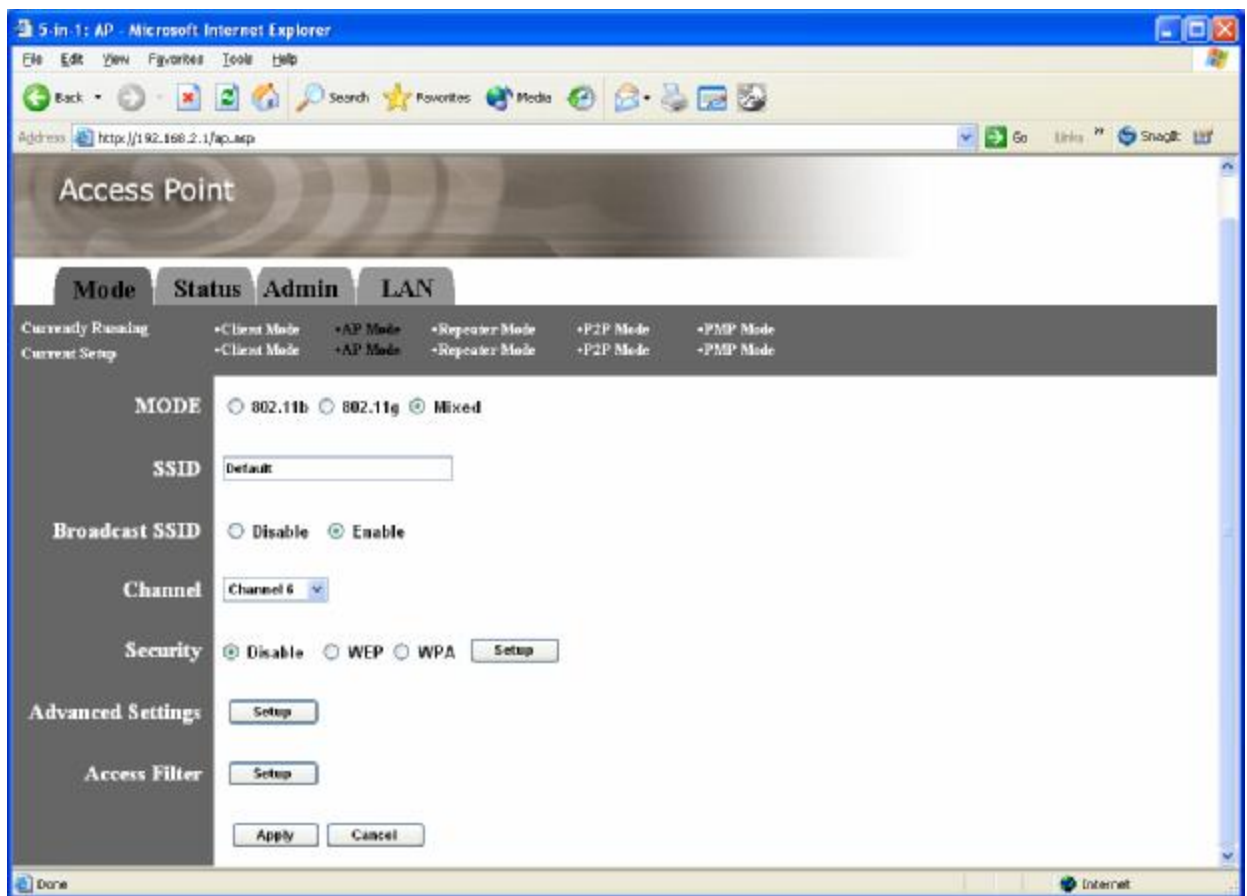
5-in-1: AP - Microsoft Internet Explorer

File Edit View Favorites Tools Help

Back Search Favorites Media

Address http://192.168.2.1/ap.asp

Go Links SnagIt

Access Point

Mode Status Admin LAN

Currently Running •Client Mode •AP Mode •Repeater Mode •P2P Mode •PMP Mode
Current Setup •Client Mode •AP Mode •Repeater Mode •P2P Mode •PMP Mode

MODE 802.11b 802.11g Mixed

SSID Default

Broadcast SSID Disable Enable

Channel Channel 6

Security Disable WEP WPA Setup

Advanced Settings Setup

Access Filter Setup

Apply Cancel

Done

Internet